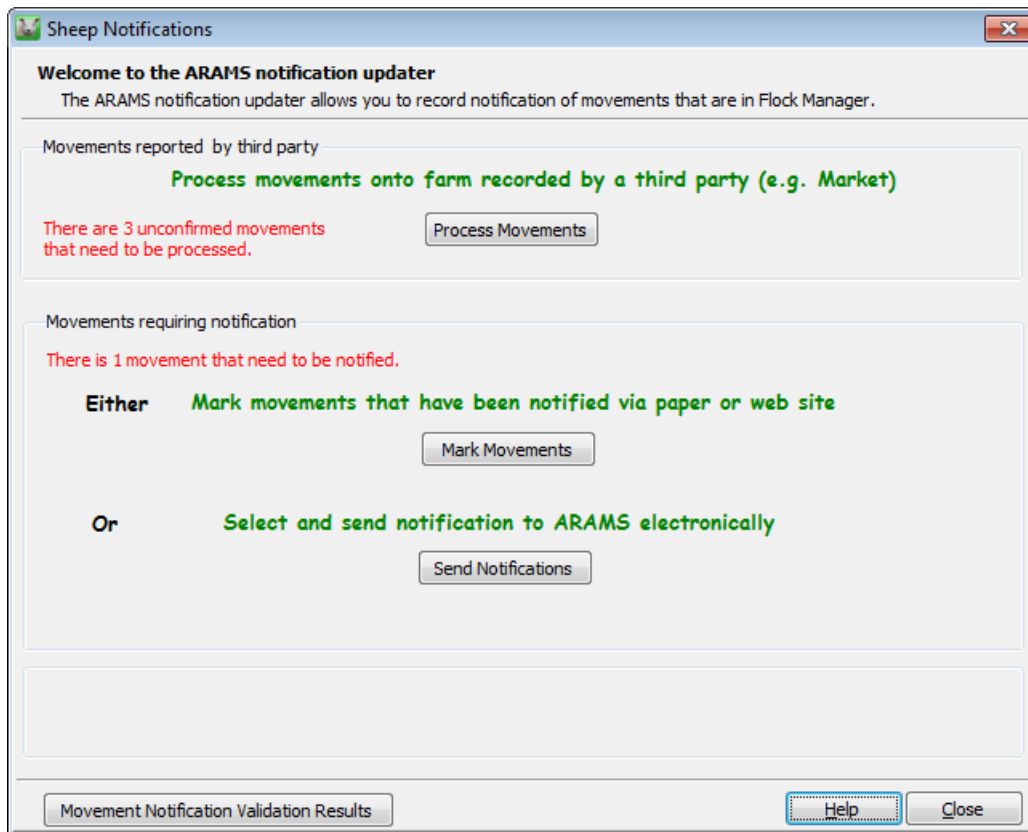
Sheep Notifications

Welcome to the ARAMS notification updater

The ARAMS notification updater allows you to record notification of movements that are in Flock Manager.

Movements reported by third party

Process movements onto farm recorded by a third party (e.g. Market)

There are 3 unconfirmed movements that need to be processed.

Process Movements

Movements requiring notification

There is 1 movement that need to be notified.

Either Mark movements that have been notified via paper or web site

Mark Movements

Or Select and send notification to ARAMS electronically

Send Notifications

Movement Notification Validation Results

Help

Close